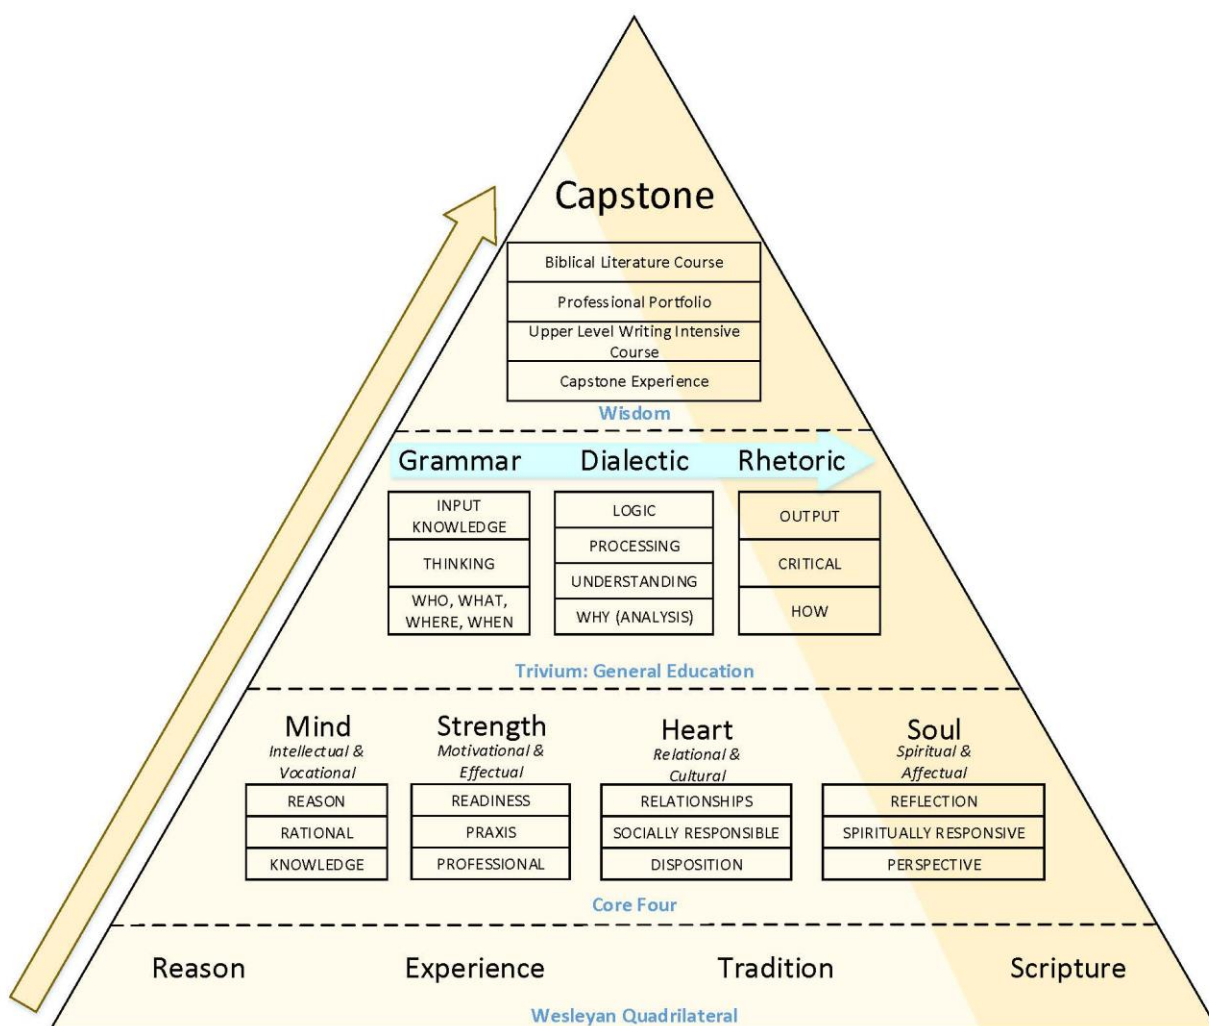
Capstone

| Biblical Literature Course |
|---|
| Professional Portfolio |
| Upper Level Writing Intensive Course |
| Capstone Experience |

Wisdom

Grammar Dialectic Rhetoric

| INPUT KNOWLEDGE |
|---|
| THINKING |
| WHO, WHAT, WHERE, WHEN |

| LOGIC |
|---|
| PROCESSING |
| UNDERSTANDING |
| WHY (ANALYSIS) |

| OUTPUT |
|---|
| CRITICAL |
| HOW |

Trivium: General Education

Mind
Intellectual & Vocational

| REASON |
|---|
| RATIONAL |
| KNOWLEDGE |

Strength
Motivational & Effectual

| READINESS |
|---|
| PRAXIS |
| PROFESSIONAL |

Heart
Relational & Cultural

| RELATIONSHIPS |
|---|
| SOCIALLY RESPONSIBLE |
| DISPOSITION |

Soul
Spiritual & Affectual

| REFLECTION |
|---|
| SPIRITUALLY RESPONSIVE |
| PERSPECTIVE |

Core Four

Reason Experience Tradition Scripture

Wesleyan Quadrilateral